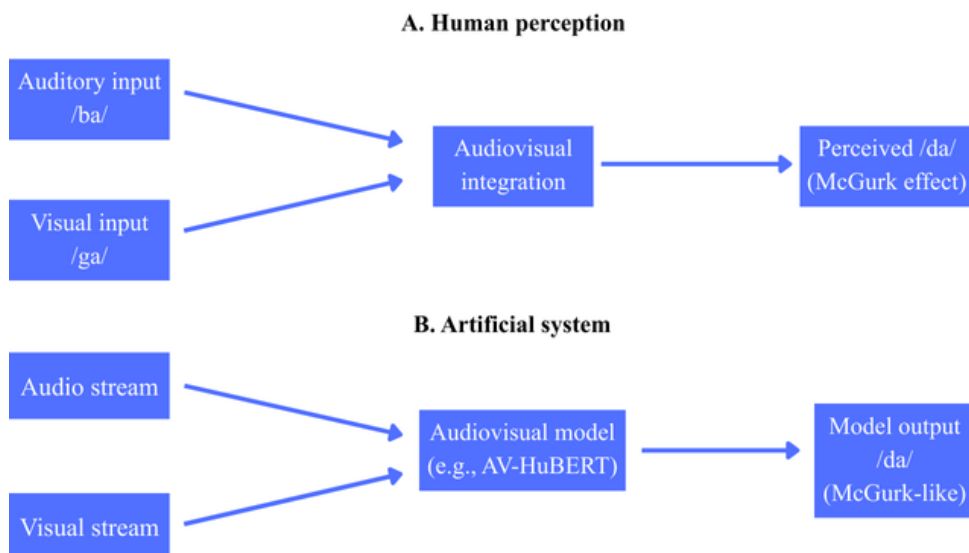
A. Human perception

Auditory input /ba/

Visual input /ga/

Audiovisual integration

Perceived /da/ (McGurk effect)

B. Artificial system

Audio stream

Visual stream

Audiovisual model (e.g., AV-HuBERT)

Model output /da/ (McGurk-like)